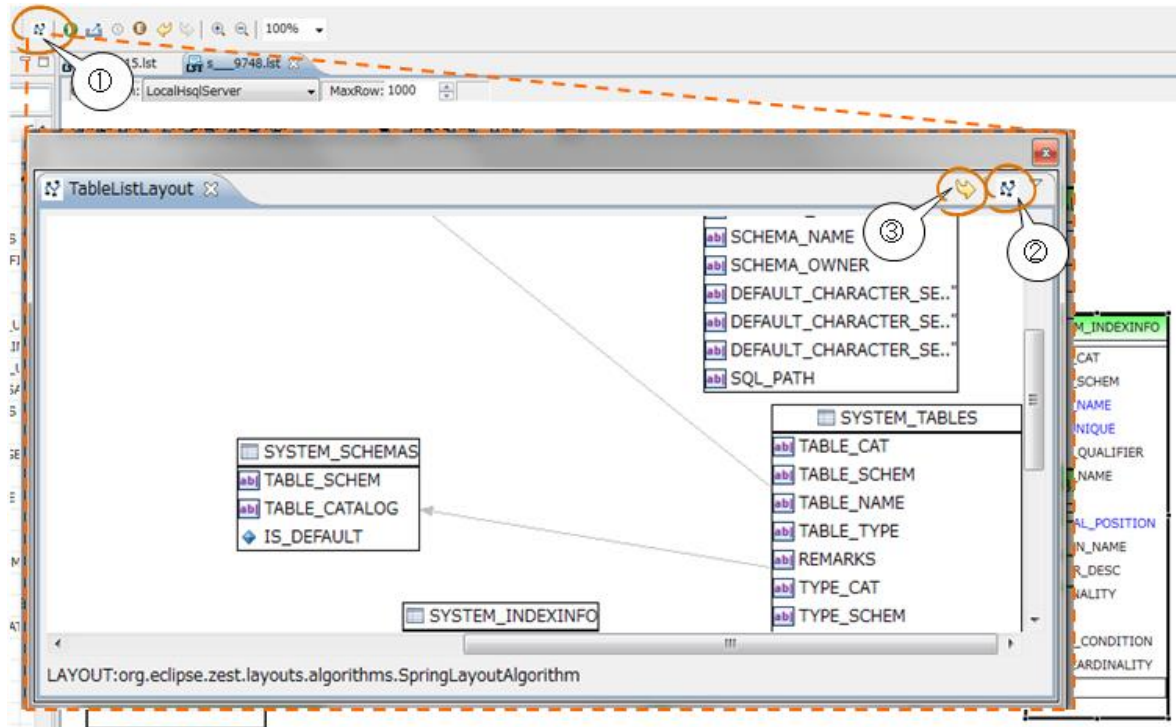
100%

①

15.lst

s___9748.lst

LocalHsqlServer

MaxRow: 1000

TableListLayout

③

②

SCHEMA_NAME
SCHEMA_OWNER
DEFAULT_CHARACTER_SE.."
DEFAULT_CHARACTER_SE.."
DEFAULT_CHARACTER_SE.."
SQL_PATH

SYSTEM_TABLES
TABLE_CAT
TABLE_SCHEM
TABLE_NAME
TABLE_TYPE
REMARKS
TYPE_CAT
TYPE_SCHEM

SYSTEM_SCHEMAS
TABLE_SCHEM
TABLE_CATALOG
IS_DEFAULT

SYSTEM_INDEXINFO

M_INDEXINFO
CAT
SCHEM
NAME
NIQUE
QUALIFIER
NAME
AL_POSITION
N_NAME
R_DESC
NALITY
CONDITION
ARDINALITY

LAYOUT:org.eclipse.zest.layouts.algorithms.SpringLayoutAlgorithm